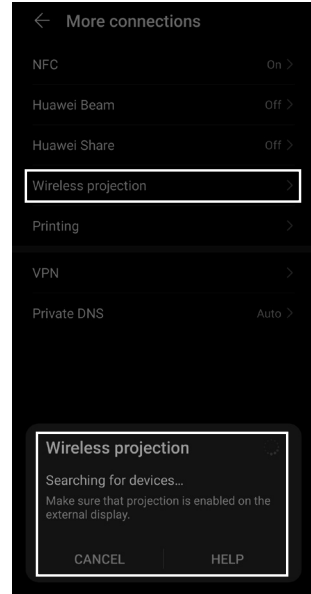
← More connections

NFC On >

Huawei Beam Off >

Huawei Share Off >

Wireless projection >

Printing >

VPN >

Private DNS Auto >

Wireless projection

Searching for devices...

Make sure that projection is enabled on the external display.

CANCEL HELP